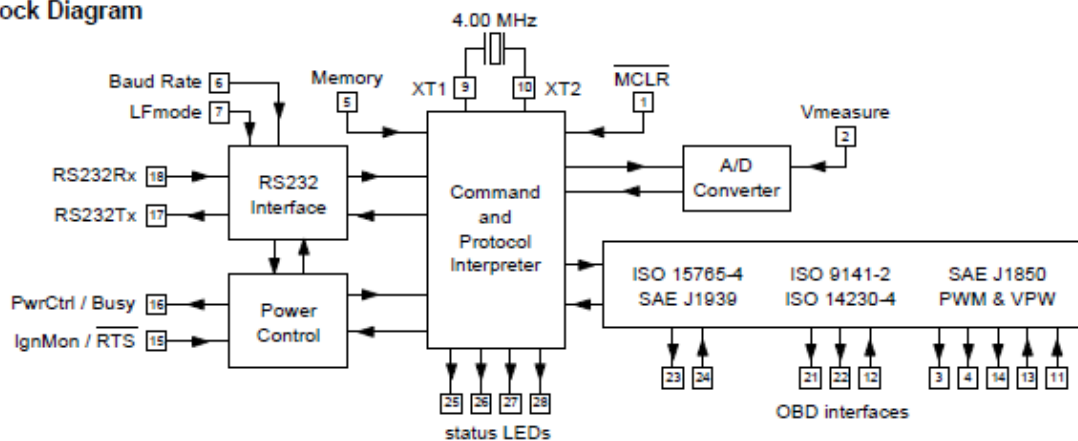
ock Diagram

4.00 MHz

Baud Rate 6
LFmode 7
Memory 5
XT1 9
10 XT2
$\overline{MCLR}$ 1
Vmeasure 2

RS232Rx 18
RS232Tx 17
RS232 Interface

Command and Protocol Interpreter

A/D Converter

PwrCtrl / Busy 16
IgnMon / $\overline{RTS}$ 15
Power Control

ISO 15765-4
SAE J1939
ISO 9141-2
ISO 14230-4
SAE J1850
PWM & VPW

23 24 21 22 12 3 4 14 13 11

OBD interfaces

25 26 27 28
status LEDs